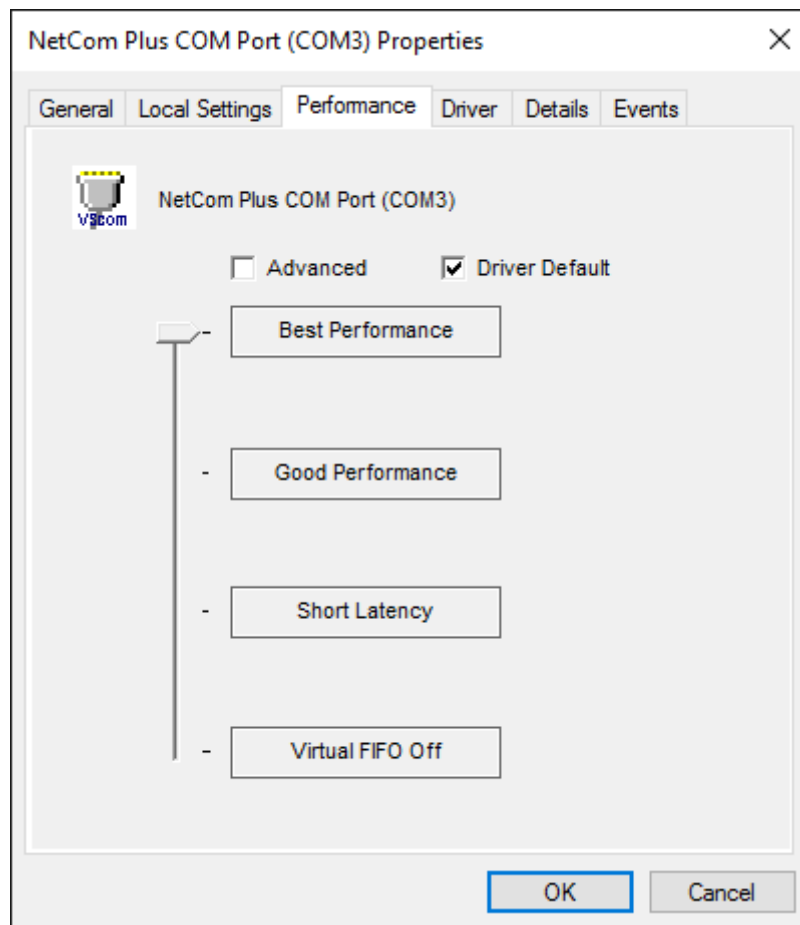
NetCom Plus COM Port (COM3) Properties

×

General | Local Settings | Performance | Driver | Details | Events

VScom

NetCom Plus COM Port (COM3)

☐ Advanced ☑ Driver Default

Best Performance

Good Performance

Short Latency

Virtual FIFO Off

OK

Cancel